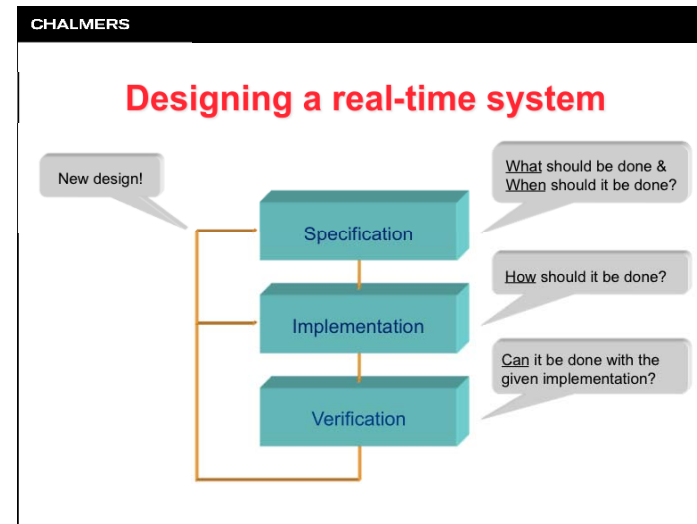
CHALMERS

Designing a real-time system

New design!

Specification

Implementation

Verification

What should be done & When should it be done?

How should it be done?

Can it be done with the given implementation?